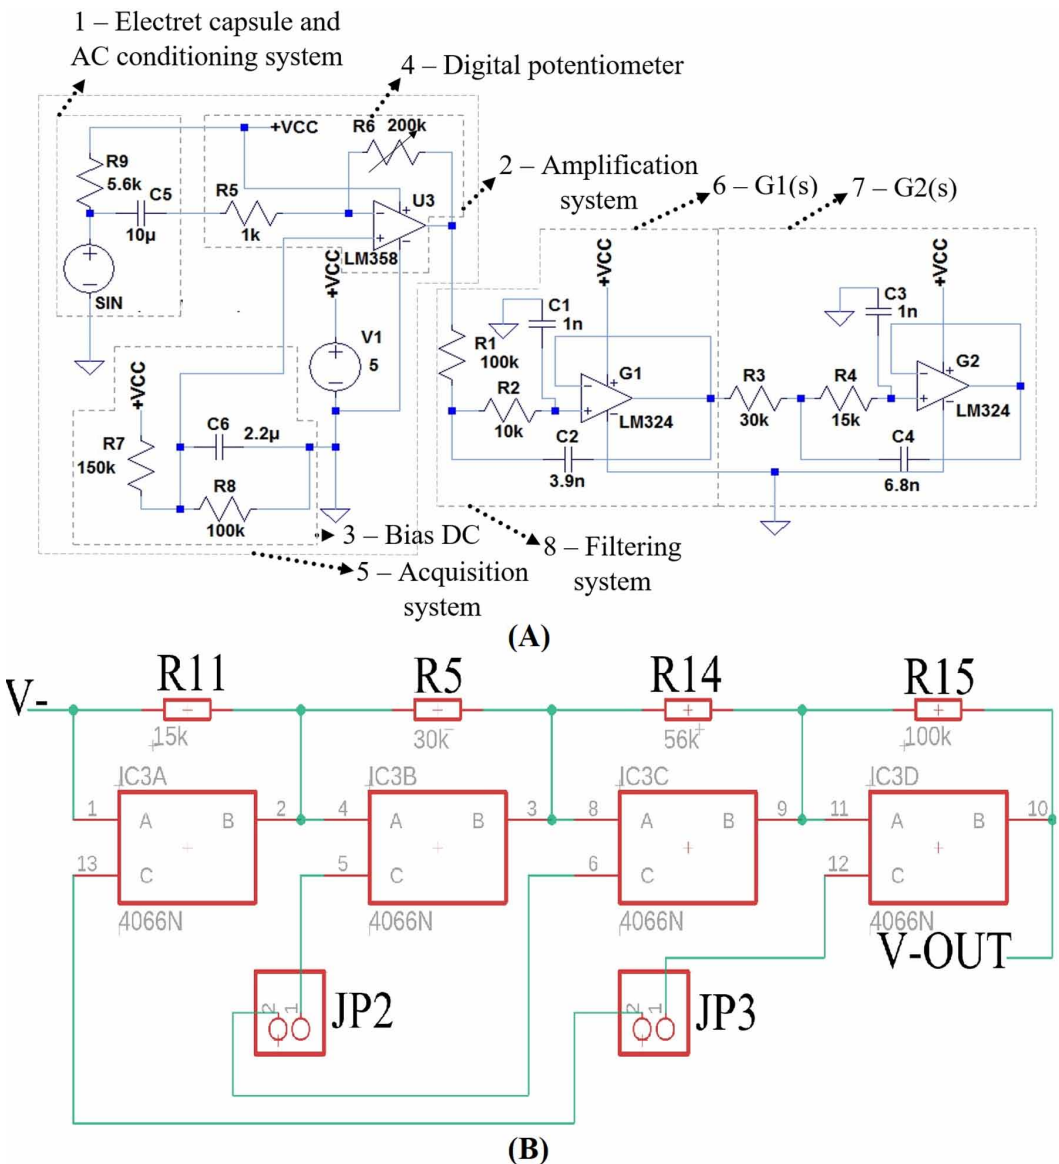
1 – Electret capsule and AC conditioning system

4 – Digital potentiometer

2 – Amplification system

6 – G1(s)

7 – G2(s)

+VCC
R6 200k
R9 5.6k
C5 10µ
R5 1k
U3
LM358
SIN
+VCC
V1 5
+VCC
R7 150k
C6 2.2µ
R8 100k
3 – Bias DC
5 – Acquisition system
+VCC
R1 100k
C1 1n
G1
R2 10k
LM324
C2 3.9n
R3 30k
R4 15k
C3 1n
+VCC
G2
LM324
C4 6.8n
8 – Filtering system

(A)

V-
R11
15k
R5
30k
R14
56k
R15
100k
IC3A
1 A B 2
13 C
4066N
IC3B
4 A B 3
5 C
4066N
IC3C
8 A B 9
6 C
4066N
IC3D
11 A B 10
12 C
4066N
V-OUT
2 1 JP2
2 1 JP3

(B)